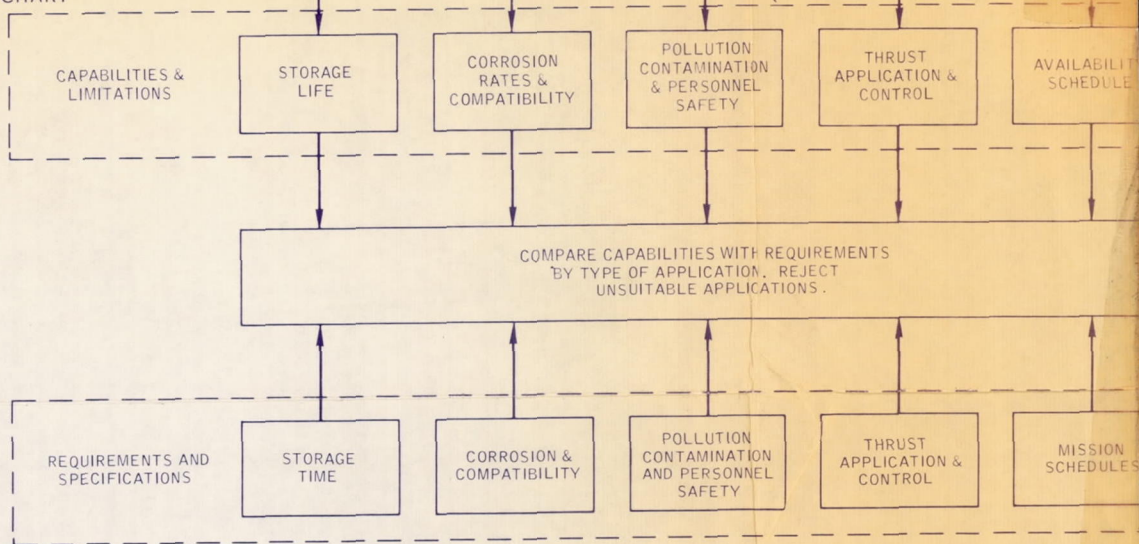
CHART

CAPABILITIES & LIMITATIONS

STORAGE LIFE

CORROSION RATES & COMPATIBILITY

POLLUTION CONTAMINATION & PERSONNEL SAFETY

THRUST APPLICATION & CONTROL

AVAILABILIT SCHEDULE

COMPARE CAPABILITIES WITH REQUIREMENTS BY TYPE OF APPLICATION. REJECT UNSUITABLE APPLICATIONS.

REQUIREMENTS AND SPECIFICATIONS

STORAGE TIME

CORROSION & COMPATIBILITY

POLLUTION CONTAMINATION AND PERSONNEL SAFETY

THRUST APPLICATION & CONTROL

MISSION SCHEDULES